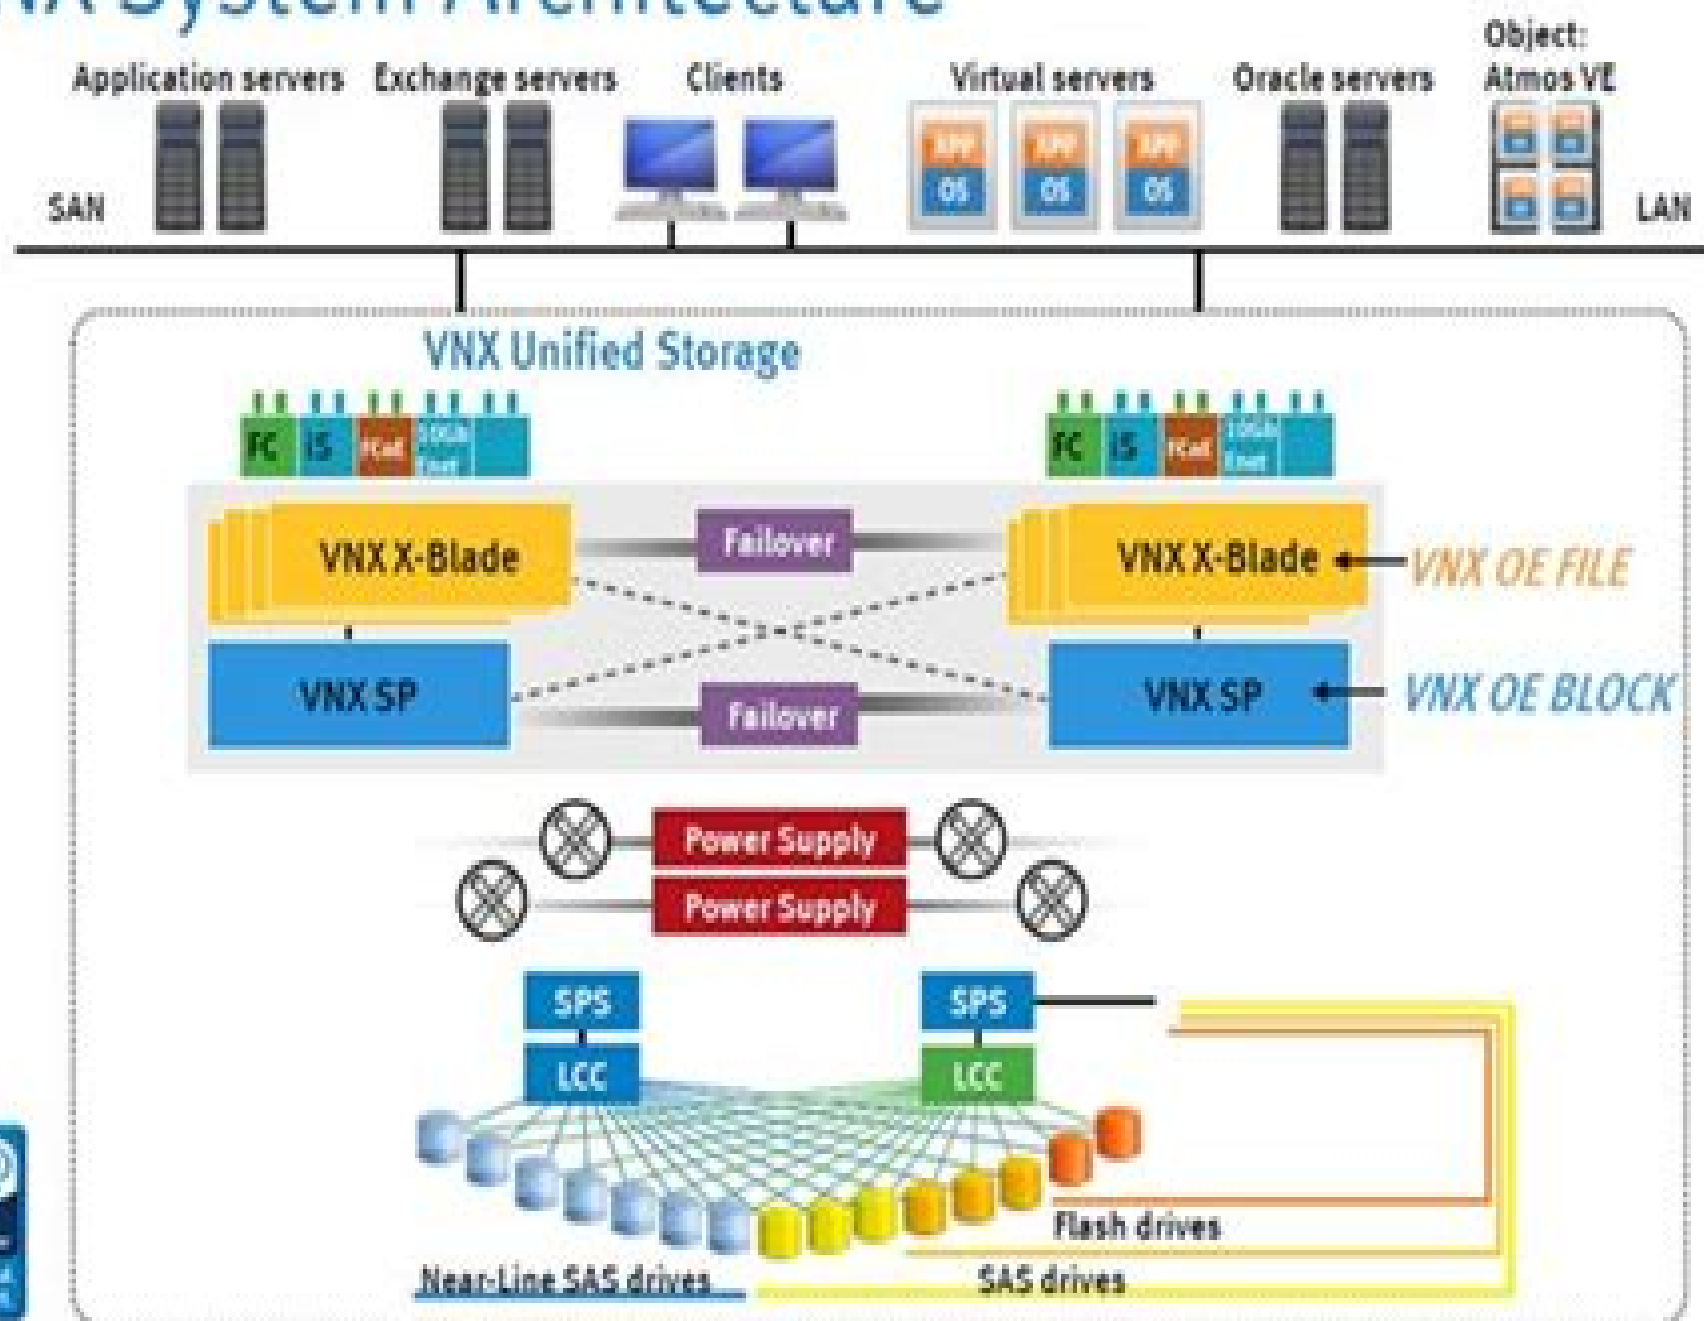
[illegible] System Architecture

Application servers Exchange servers Clients Virtual servers Oracle servers Object: Atmos VE

SAN

APP OS APP OS APP OS

LAN

VNX Unified Storage

FC iS FCoE 10Gb Enet

FC iS FCoE 10Gb Enet

VNX X-Blade

Failover

VNX X-Blade

VNX OE FILE

VNX SP

Failover

VNX SP

VNX OE BLOCK

Power Supply

Power Supply

SPS

SPS

LCC

LCC

Flash drives

Near-Line SAS drives

SAS drives